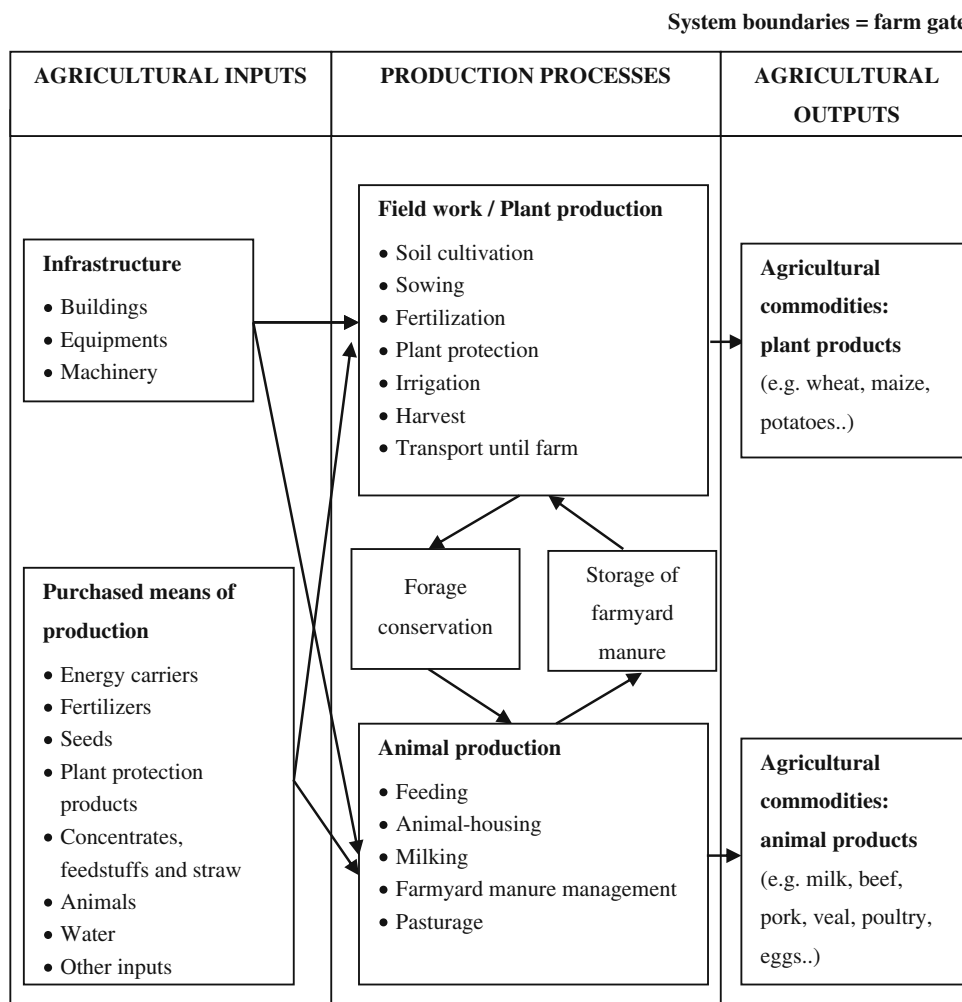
System boundaries = farm gat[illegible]

AGRICULTURAL INPUTS

PRODUCTION PROCESSES

AGRICULTURAL OUTPUTS

Infrastructure
• Buildings
• Equipments
• Machinery

Field work / Plant production
• Soil cultivation
• Sowing
• Fertilization
• Plant protection
• Irrigation
• Harvest
• Transport until farm

Agricultural commodities: plant products
(e.g. wheat, maize, potatoes..)

Forage conservation

Storage of farmyard manure

Purchased means of production
• Energy carriers
• Fertilizers
• Seeds
• Plant protection products
• Concentrates, feedstuffs and straw
• Animals
• Water
• Other inputs

Animal production
• Feeding
• Animal-housing
• Milking
• Farmyard manure management
• Pasturage

Agricultural commodities: animal products
(e.g. milk, beef, pork, veal, poultry, eggs..)